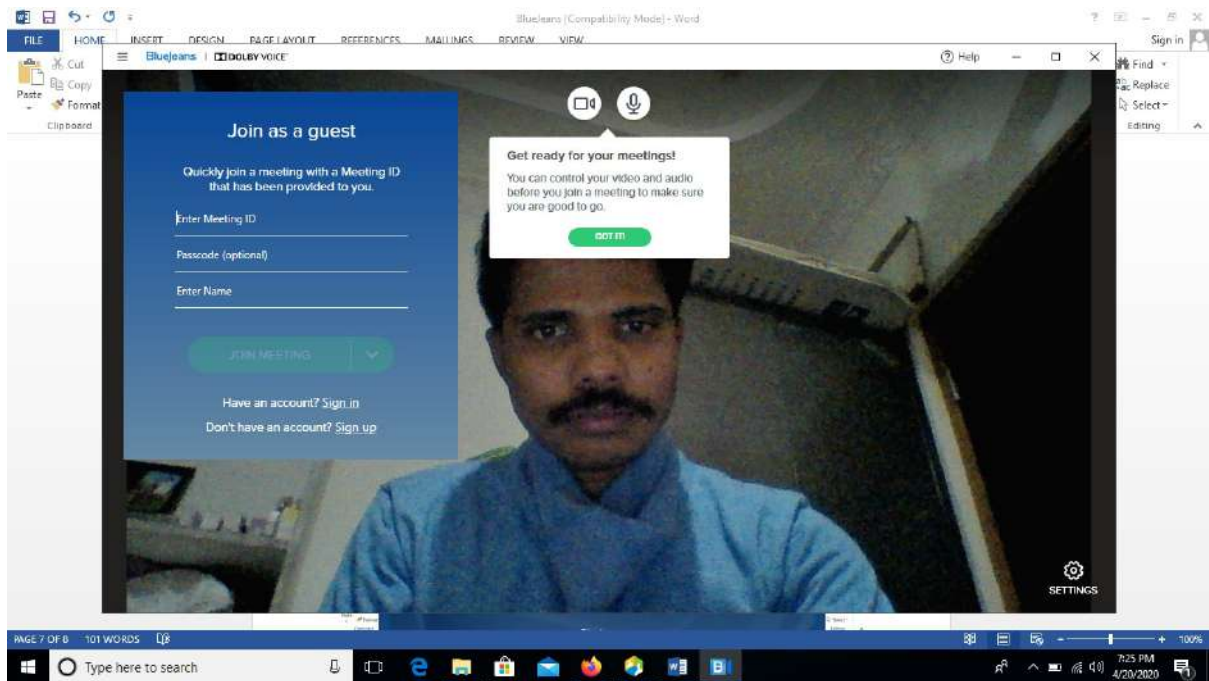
BlueJeans [Compatibility Mode] - Word

FILE HOME INSERT DESIGN PAGE LAYOUT REFERENCES MAILINGS REVIEW VIEW

Sign in

Cut
Copy
Paste
Format
Clipboard

Find
Replace
Select
Editing

BlueJeans | DOLBY VOICE

Help

Join as a guest

Quickly join a meeting with a Meeting ID that has been provided to you.

Enter Meeting ID

Passcode (optional)

Enter Name

JOIN MEETING

Have an account? Sign in

Don't have an account? Sign up

Get ready for your meetings!

You can control your video and audio before you join a meeting to make sure you are good to go.

GOT IT!

SETTINGS

PAGE 7 OF 8 101 WORDS

100%

Type here to search

7:25 PM
4/20/2020